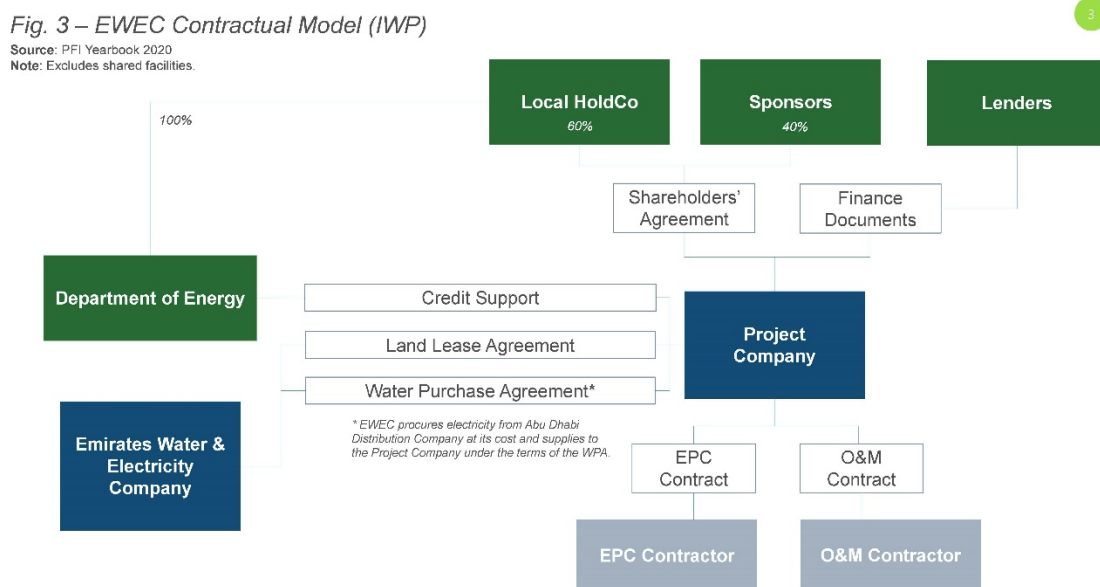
Fig. 3 – EWEC Contractual Model (IWP)

Source: PFI Yearbook 2020
Note: Excludes shared facilities.

3

100%

Local HoldCo
60%

Sponsors
40%

Lenders

Shareholders' Agreement

Finance Documents

Department of Energy

Credit Support

Land Lease Agreement

Water Purchase Agreement*

Project Company

Emirates Water & Electricity Company

* EWEC procures electricity from Abu Dhabi Distribution Company at its cost and supplies to the Project Company under the terms of the WPA.

EPC Contract

O&M Contract

EPC Contractor

O&M Contractor